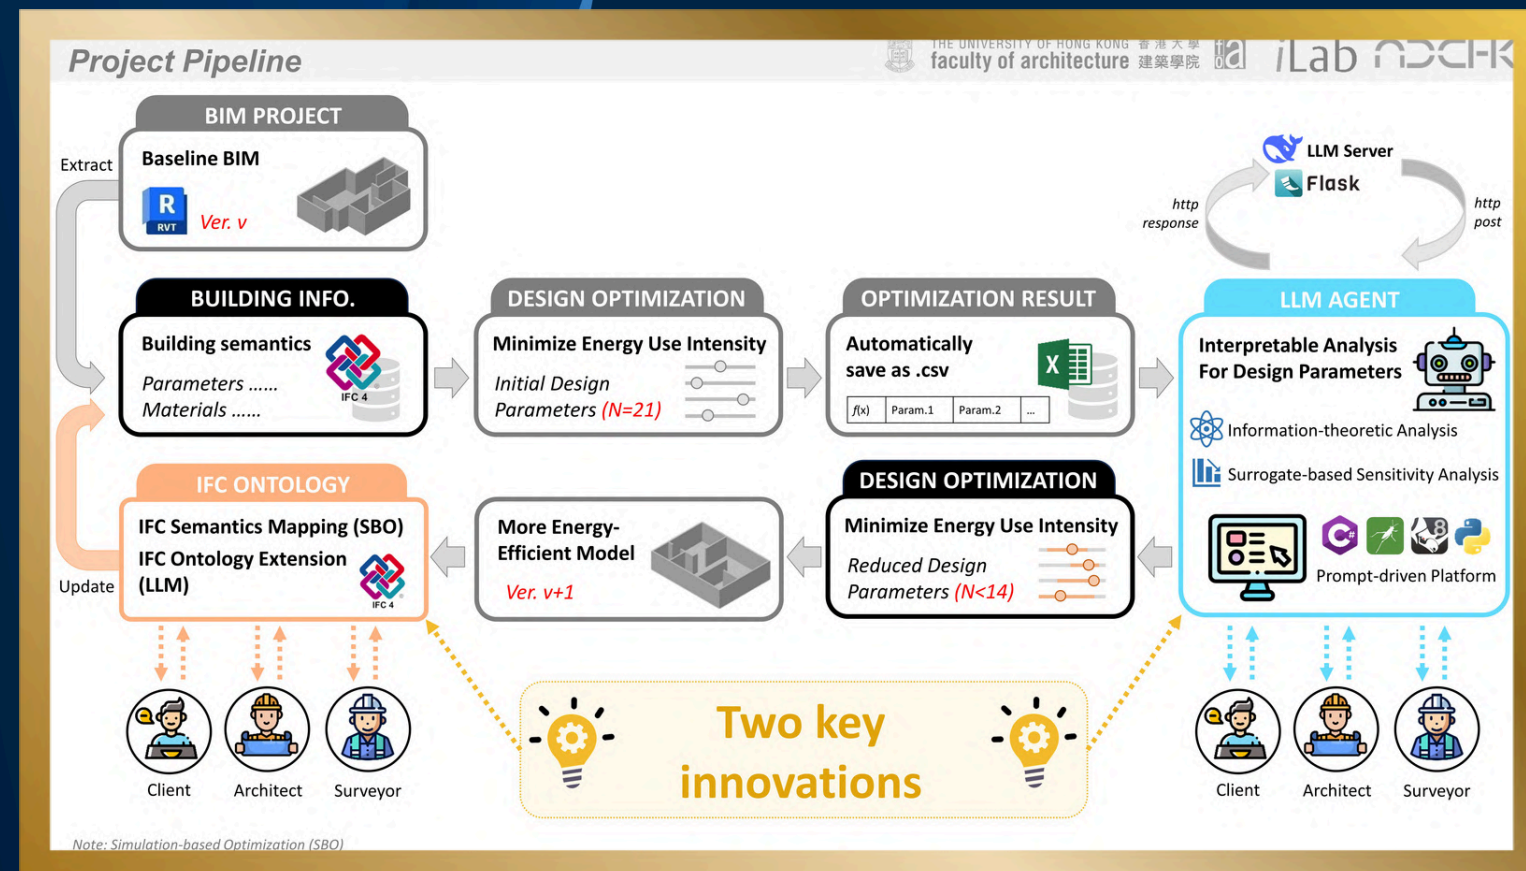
Project Pipeline

THE UNIVERSITY OF HONG KONG 香港大學 faculty of architecture 建築學院 iLab

BIM PROJECT

Extract

Baseline BIM

RVT

Ver. v

BUILDING INFO.

Building semantics

Parameters ......

Materials ......

IFC 4

DESIGN OPTIMIZATION

Minimize Energy Use Intensity

Initial Design Parameters (N=21)

OPTIMIZATION RESULT

Automatically save as .csv

| f(x) | Param.1 | Param.2 | ... |
|---|---|---|---|

LLM Server

Flask

http response

http post

LLM AGENT

Interpretable Analysis For Design Parameters

Information-theoretic Analysis

Surrogate-based Sensitivity Analysis

Prompt-driven Platform

IFC ONTOLOGY

IFC Semantics Mapping (SBO)

IFC Ontology Extension (LLM)

IFC 4

Update

More Energy-Efficient Model

Ver. v+1

DESIGN OPTIMIZATION

Minimize Energy Use Intensity

Reduced Design Parameters (N<14)

Client

Architect

Surveyor

Two key innovations

Client

Architect

Surveyor

Note: Simulation-based Optimization (SBO)